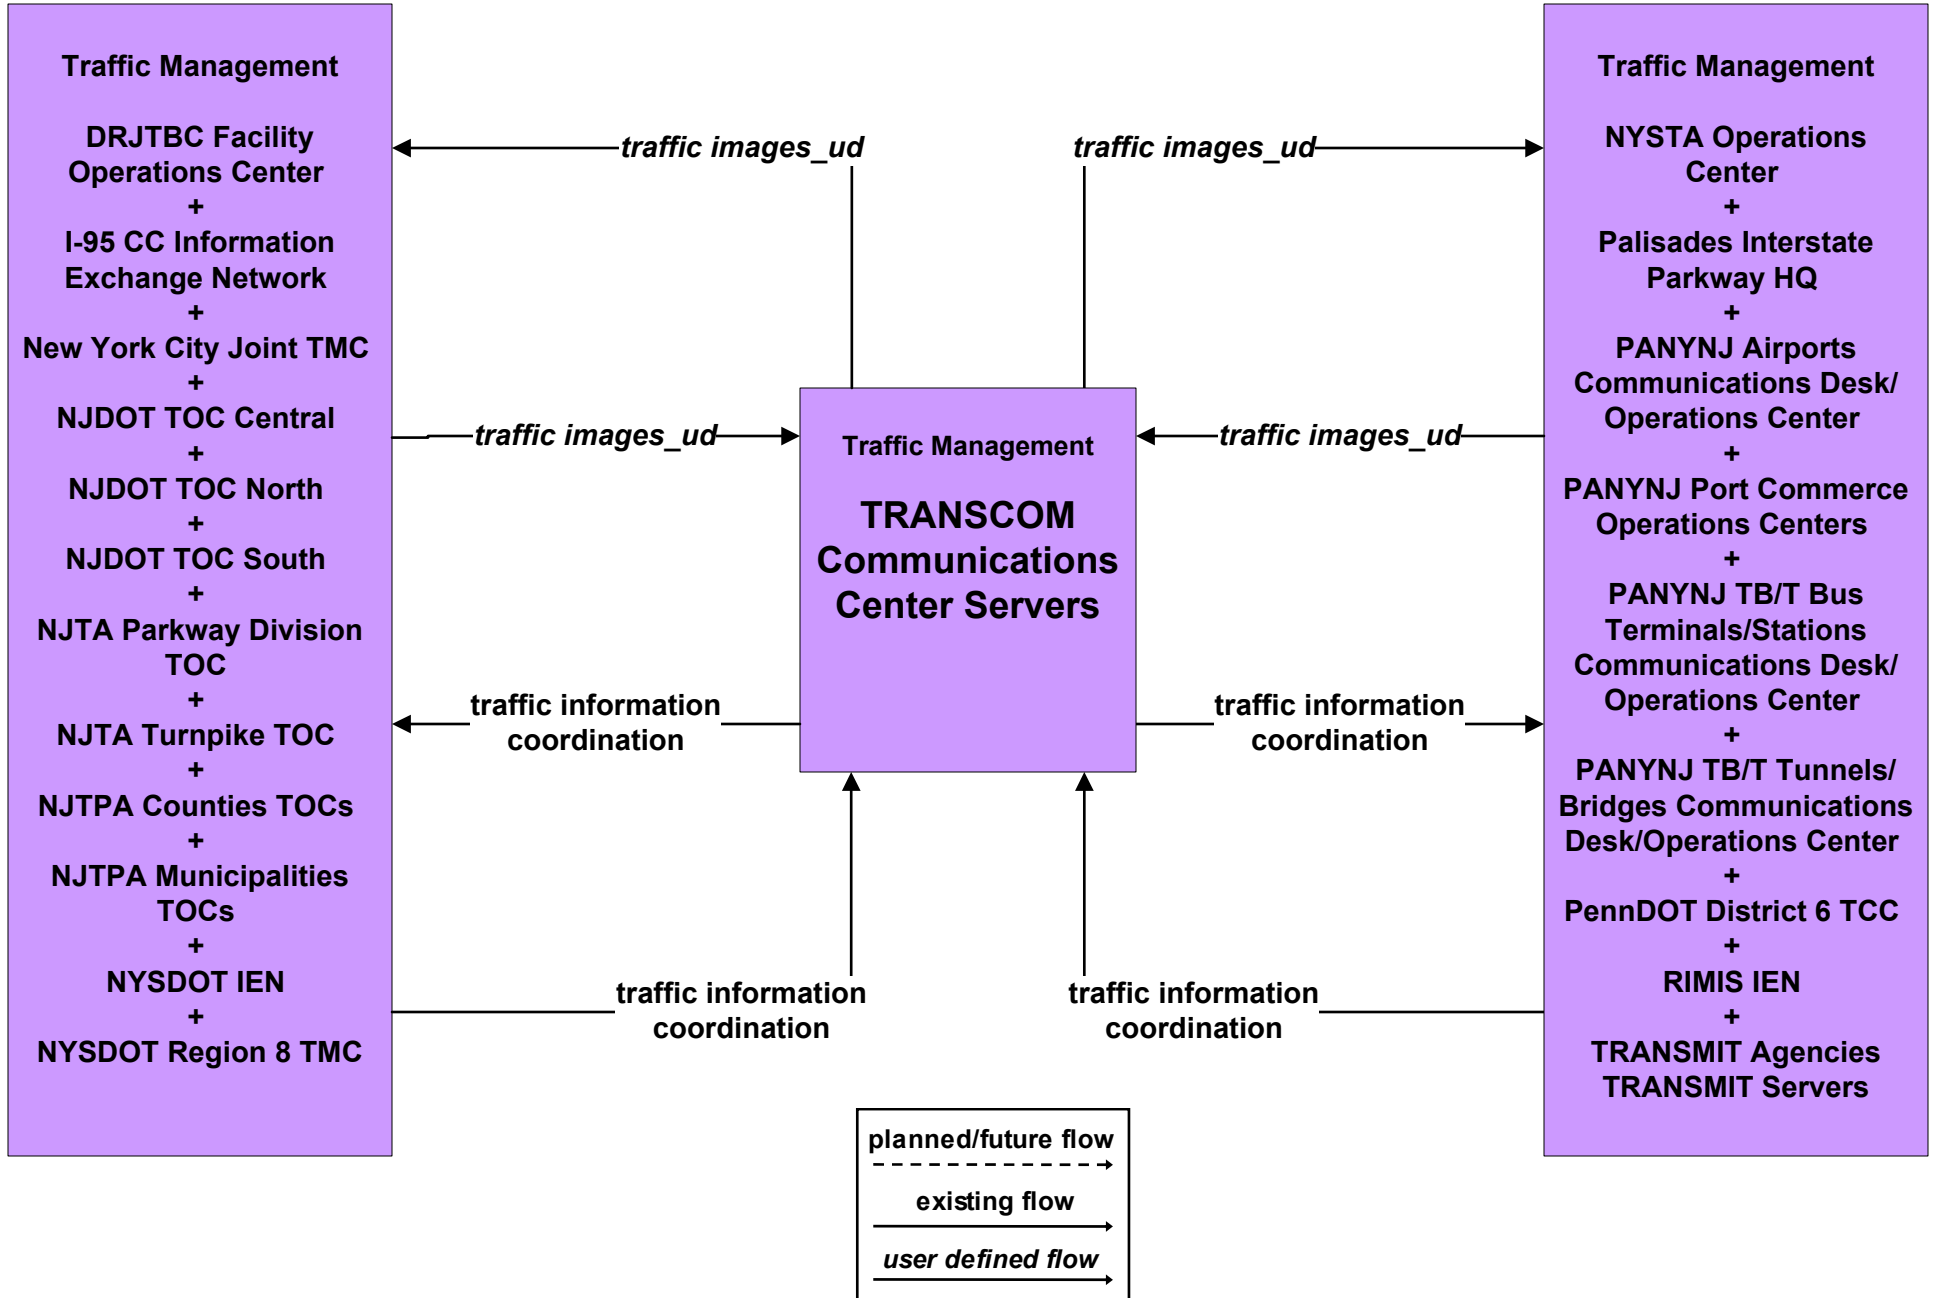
Traffic Management

DRJTBC Facility Operations Center
+
I-95 CC Information Exchange Network
+
New York City Joint TMC
+
NJDOT TOC Central
+
NJDOT TOC North
+
NJDOT TOC South
+
NJTA Parkway Division TOC
+
NJTA Turnpike TOC
+
NJTPA Counties TOCs
+
NJTPA Municipalities TOCs
+
NYSDOT IEN
+
NYSDOT Region 8 TMC

traffic images_ud

traffic images_ud

traffic images_ud

traffic images_ud

Traffic Management

TRANSCOM Communications Center Servers

traffic information coordination

traffic information coordination

traffic information coordination

traffic information coordination

Traffic Management

NYSTA Operations Center
+
Palisades Interstate Parkway HQ
+
PANYNJ Airports Communications Desk/ Operations Center
+
PANYNJ Port Commerce Operations Centers
+
PANYNJ TB/T Bus Terminals/Stations Communications Desk/ Operations Center
+
PANYNJ TB/T Tunnels/ Bridges Communications Desk/Operations Center
+
PennDOT District 6 TCC
+
RIMIS IEN
+
TRANSMIT Agencies TRANSMIT Servers

planned/future flow
existing flow
user defined flow